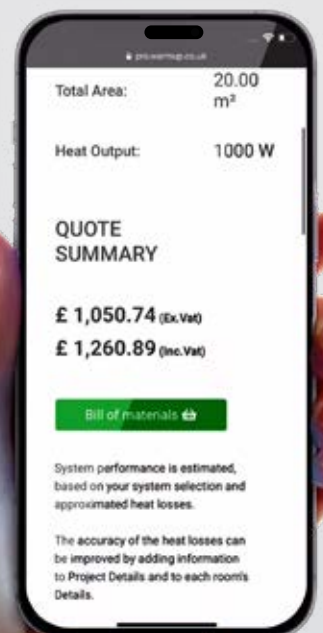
pro.warmup.co.uk

Total Area: 20.00 m²

Heat Output: 1000 W

QUOTE SUMMARY

£ 1,050.74 (Ex.Vat)

£ 1,260.89 (Inc.Vat)

Bill of materials

System performance is estimated, based on your system selection and approximated heat losses.

The accuracy of the heat losses can be improved by adding information to Project Details and to each room's Details.